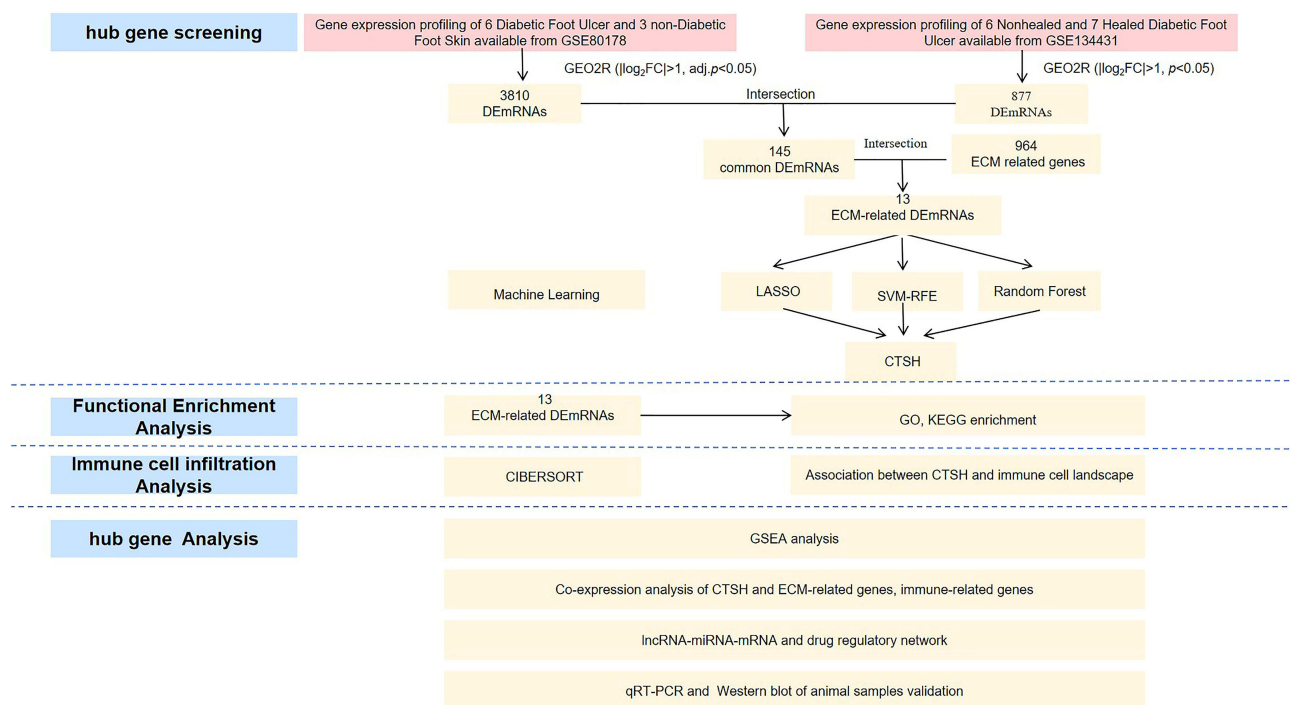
hub gene screening

Gene expression profiling of 6 Diabetic Foot Ulcer and 3 non-Diabetic Foot Skin available from GSE80178

Gene expression profiling of 6 Nonhealed and 7 Healed Diabetic Foot Ulcer available from GSE134431

GEO2R (|$\log_2$FC|>1, adj.$p$<0.05)

GEO2R (|$\log_2$FC|>1, $p$<0.05)

3810 DEmRNAs

Intersection

877 DEmRNAs

145 common DEmRNAs

Intersection

964 ECM related genes

13 ECM-related DEmRNAs

Machine Learning

LASSO

SVM-RFE

Random Forest

CTSH

Functional Enrichment Analysis

13 ECM-related DEmRNAs

GO, KEGG enrichment

Immune cell infiltration Analysis

CIBERSORT

Association between CTSH and immune cell landscape

hub gene Analysis

GSEA analysis

Co-expression analysis of CTSH and ECM-related genes, immune-related genes

lncRNA-miRNA-mRNA and drug regulatory network

qRT-PCR and Western blot of animal samples validation